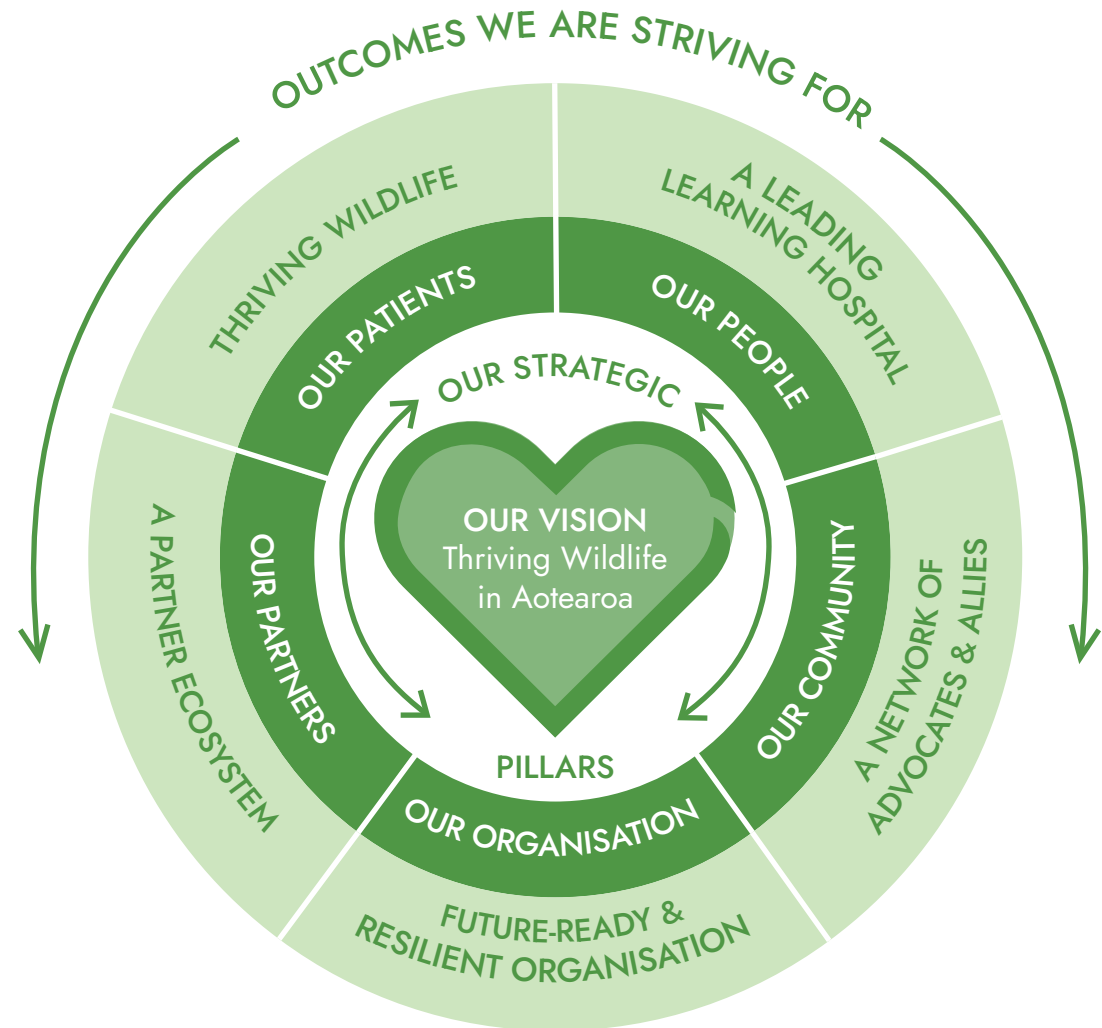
OUTCOMES WE ARE STRIVING FOR

THRIVING WILDLIFE

A LEADING LEARNING HOSPITAL

A NETWORK OF ADVOCATES & ALLIES

FUTURE-READY & RESILIENT ORGANISATION

A PARTNER ECOSYSTEM

OUR PATIENTS

OUR PEOPLE

OUR COMMUNITY

OUR ORGANISATION

OUR PARTNERS

OUR STRATEGIC PILLARS

OUR VISION
Thriving Wildlife in Aotearoa